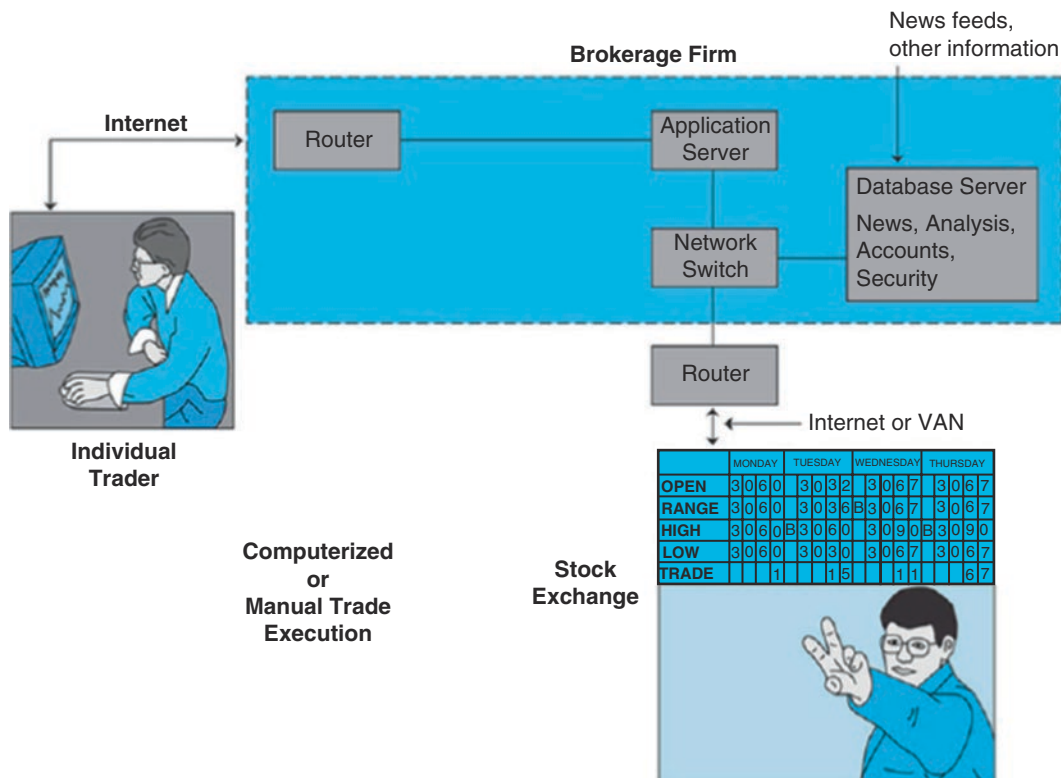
News feeds, other information

Brokerage Firm

Internet

Router

Application Server

Database Server

News, Analysis, Accounts, Security

Network Switch

Router

Internet or VAN

Individual Trader

| | MONDAY | TUESDAY | WEDNESDAY | THURSDAY |
|---|---|---|---|---|
| OPEN | 3060 | 3032 | 3067 | 3067 |
| RANGE | 3060 | 3036B | 3067 | 3067 |
| HIGH | 3060B | 3060 | 3090B | 3090 |
| LOW | 3060 | 3030 | 3067 | 3067 |
| TRADE | 1 | 15 | 11 | 67 |

Computerized or Manual Trade Execution

Stock Exchange